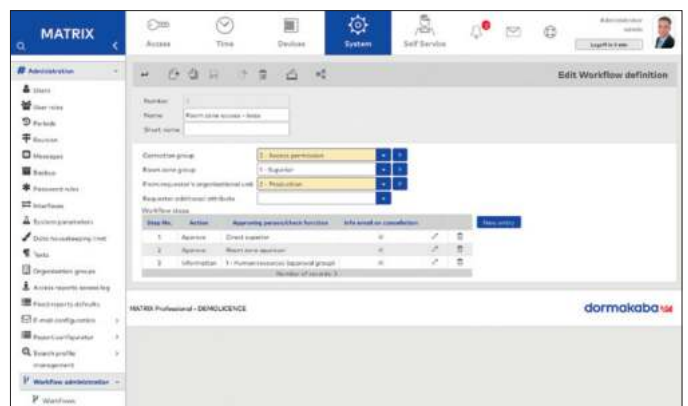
MATRIX

Access Time Devices System Self Service

Administrator
Log off

Administration
Users
User roles
Periods
Reasons
Messages
Badges
Password rules
Interfaces
System parameters
Data housekeeping / mnt
Tasks
Organization groups
Access reports reasoning
Fixed reports defaults
E-mail configuration
Report configurator
Search profile management
Workflow administration
Workflows

Edit Workflow definition

Number 1
Name Room zone access - tests
Short name

Correction group 1 - Access permission
Room zone group 1 - Superior
From requester's organizational unit 1 - Production
Requester additional attribute

Workflow steps

| Step No. | Action | Approving person/check function | Info email on cancellation | | |
|---|---|---|---|---|---|
| 1 | Approve | Direct superior | | | |
| 2 | Approve | Room zone approver | | | |
| 3 | Information | 1 - Human resources (approval group) | | | |
| | | Number of records: 3 | | | |

New entry

MATRIX Professional - DEMOLICENCE

dormakaba